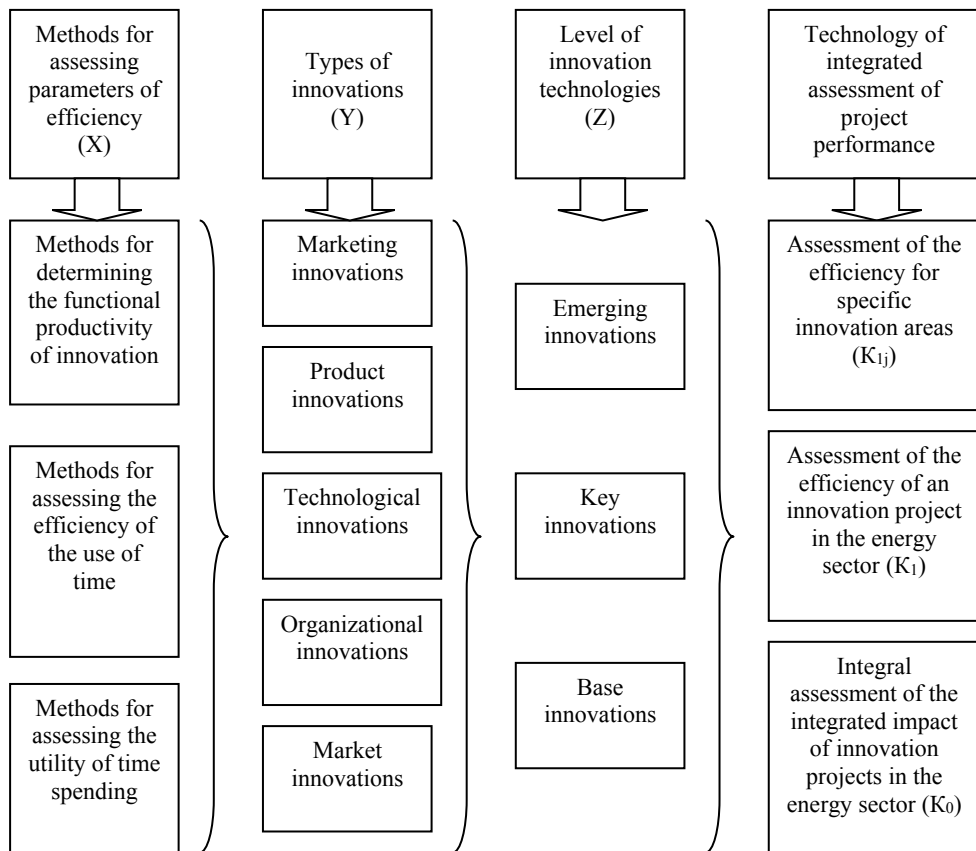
Methods for assessing parameters of efficiency (X)

Types of innovations (Y)

Level of innovation technologies (Z)

Technology of integrated assessment of project performance

Methods for determining the functional productivity of innovation

Methods for assessing the efficiency of the use of time

Methods for assessing the utility of time spending

Marketing innovations

Product innovations

Technological innovations

Organizational innovations

Market innovations

Emerging innovations

Key innovations

Base innovations

Assessment of the efficiency for specific innovation areas ($K_{1j}$)

Assessment of the efficiency of an innovation project in the energy sector ($K_1$)

Integral assessment of the integrated impact of innovation projects in the energy sector ($K_0$)